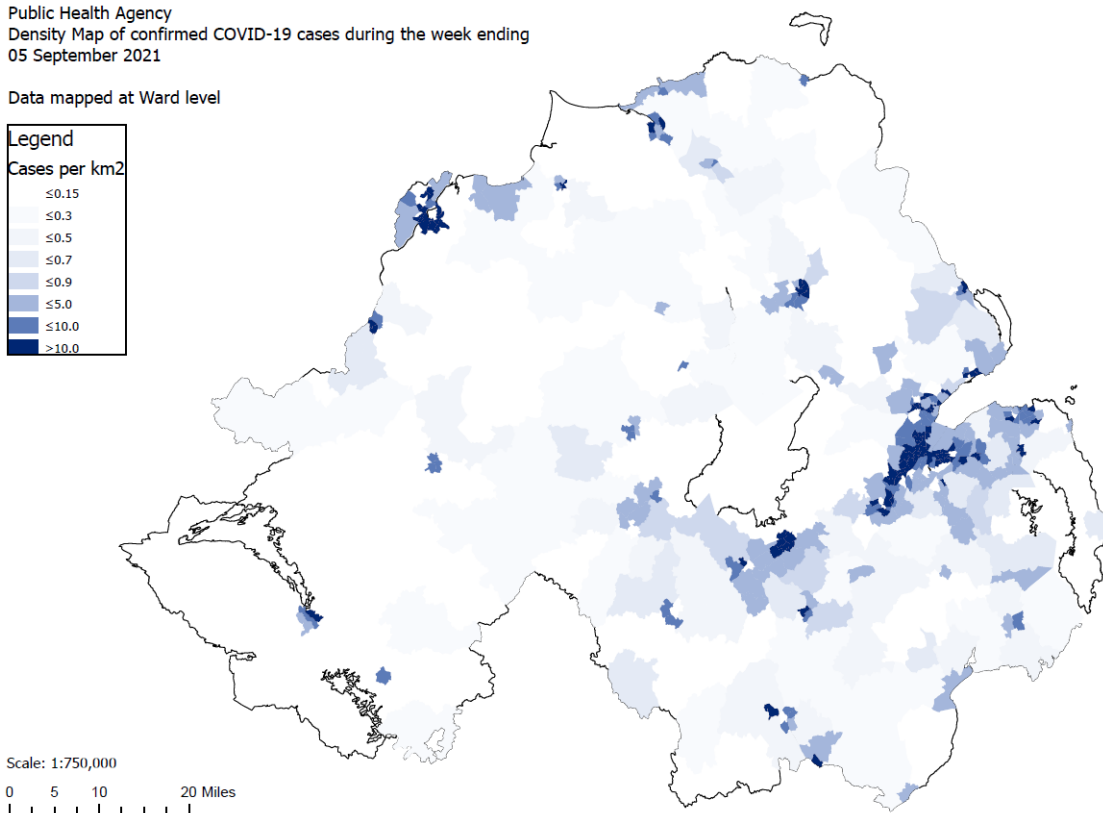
Public Health Agency
Density Map of confirmed COVID-19 cases during the week ending
05 September 2021

Data mapped at Ward level

Legend
Cases per km2
≤0.15
≤0.3
≤0.5
≤0.7
≤0.9
≤5.0
≤10.0
>10.0

Scale: 1:750,000
0 5 10 20 Miles